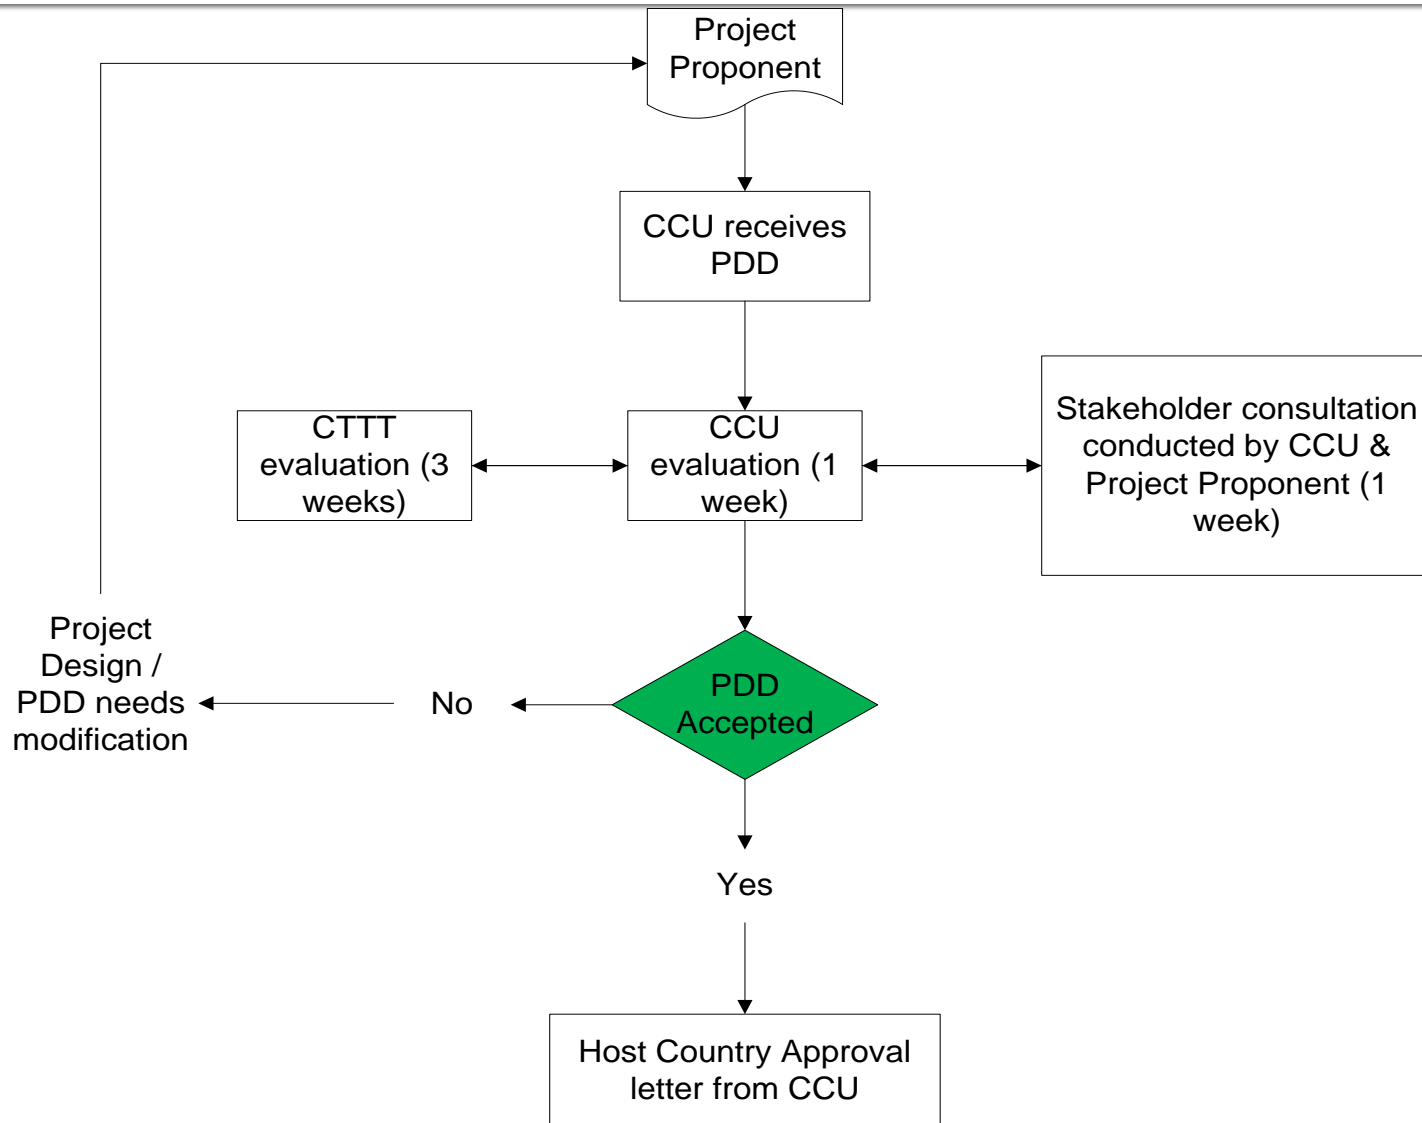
Project Proponent

CCU receives PDD

CTTT evaluation (3 weeks)

CCU evaluation (1 week)

Stakeholder consultation conducted by CCU & Project Proponent (1 week)

Project Design / PDD needs modification

No

PDD Accepted

Yes

Host Country Approval letter from CCU